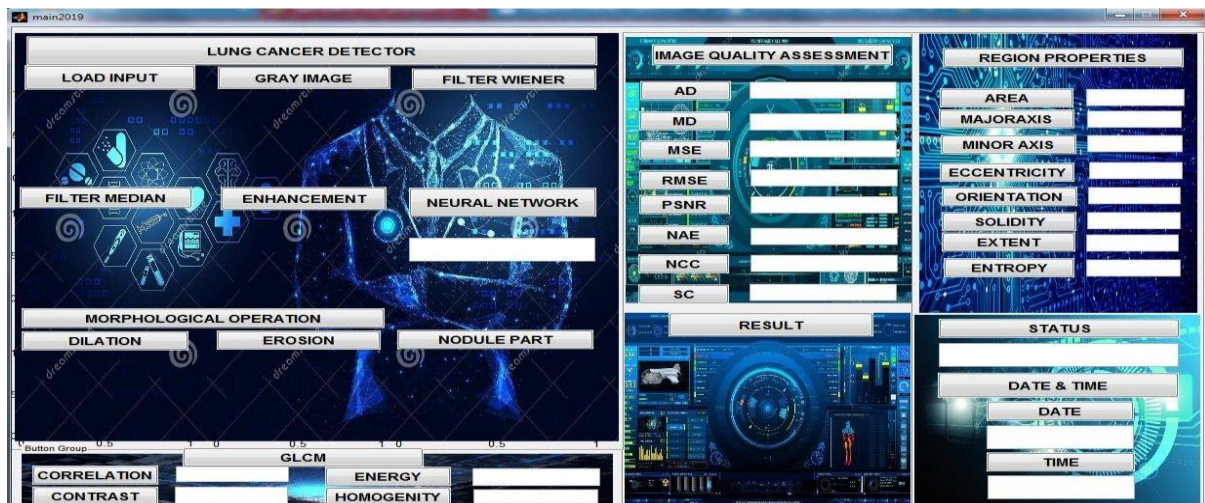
main2019

LUNG CANCER DETECTOR

LOAD INPUT

GRAY IMAGE

FILTER WIENER

FILTER MEDIAN

ENHANCEMENT

NEURAL NETWORK

MORPHOLOGICAL OPERATION

DILATION

EROSION

NODULE PART

0 0.5 1 0 0.5 1 0 0.5 1

Button Group

GLCM

CORRELATION

ENERGY

CONTRAST

HOMOGENITY

IMAGE QUALITY ASSESSMENT

AD

MD

MSE

RMSE

PSNR

NAE

NCC

SC

RESULT

REGION PROPERTIES

AREA

MAJORAXIS

MINOR AXIS

ECCENTRICITY

ORIENTATION

SOLIDITY

EXTENT

ENTROPY

STATUS

DATE & TIME

DATE

TIME